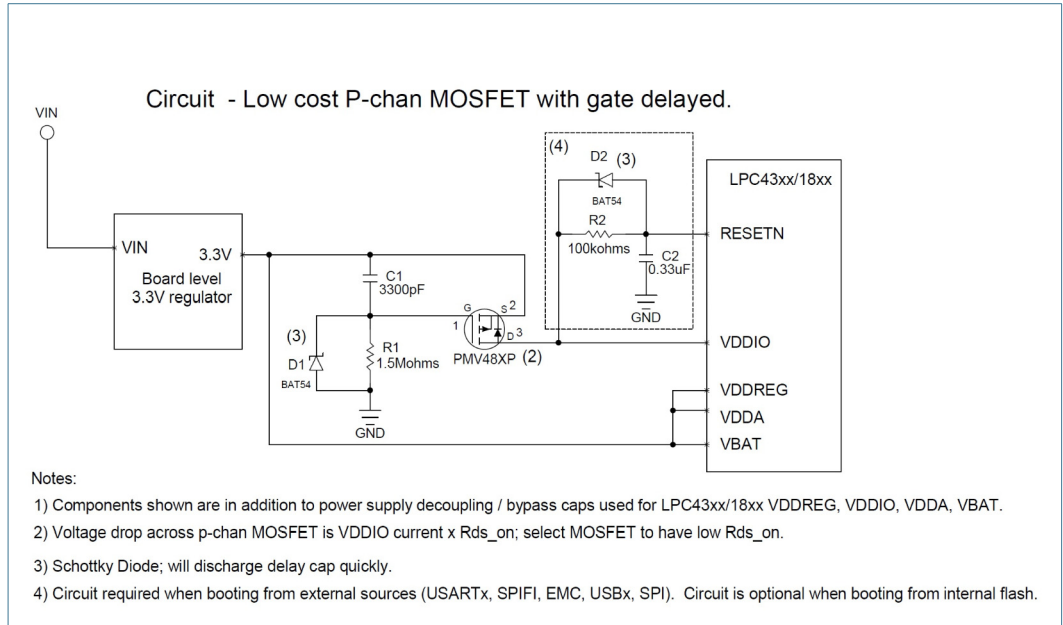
Circuit - Low cost P-chan MOSFET with gate delayed.

VIN

VIN 3.3V
Board level
3.3V regulator

C1
3300pF

(3)
D1
BAT54

R1
1.5Mohms

GND

G
S 2
1
D 3
PMV48XP (2)

(4)
D2 (3)
BAT54
R2
100kohms
C2
0.33uF
GND

LPC43xx/18xx
RESETN
VDDIO
VDDREG
VDDA
VBAT

Notes:

1) Components shown are in addition to power supply decoupling / bypass caps used for LPC43xx/18xx VDDREG, VDDIO, VDDA, VBAT.

2) Voltage drop across p-chan MOSFET is VDDIO current x Rds_on; select MOSFET to have low Rds_on.

3) Schottky Diode; will discharge delay cap quickly.

4) Circuit required when booting from external sources (USARTx, SPIFI, EMC, USBx, SPI). Circuit is optional when booting from internal flash.